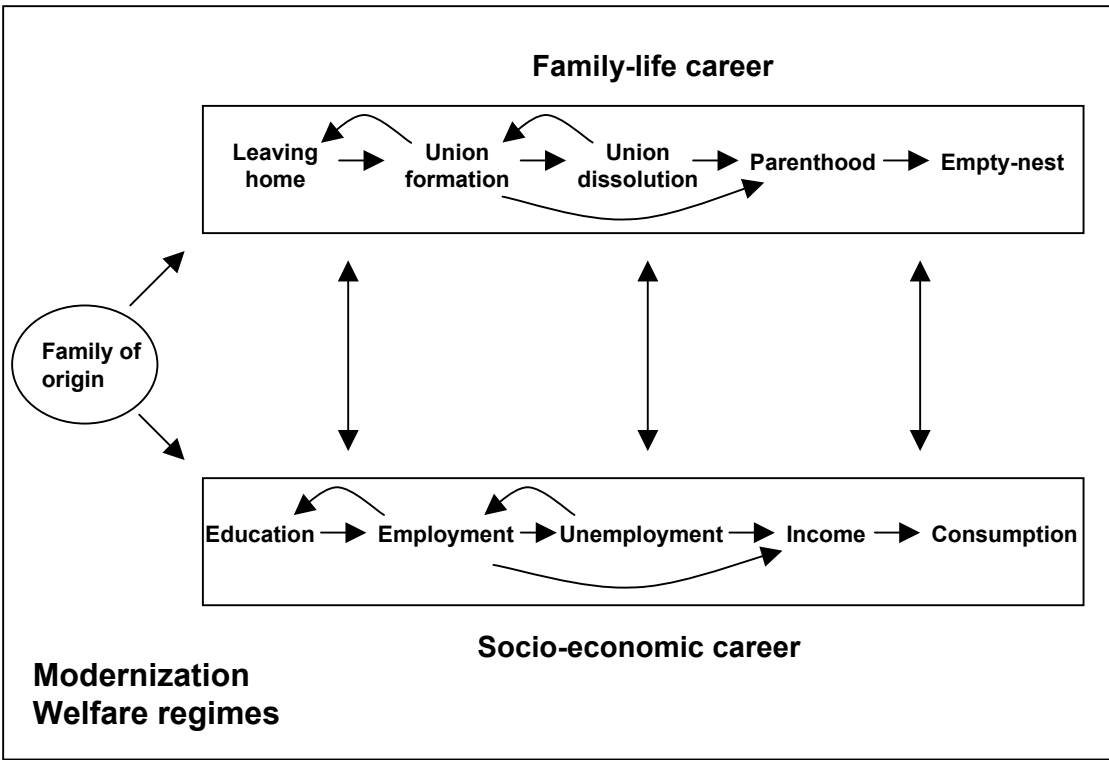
Family-life career

Leaving home

Union formation

Union dissolution

Parenthood

Empty-nest

Family of origin

Education

Employment

Unemployment

Income

Consumption

Socio-economic career

Modernization
Welfare regimes